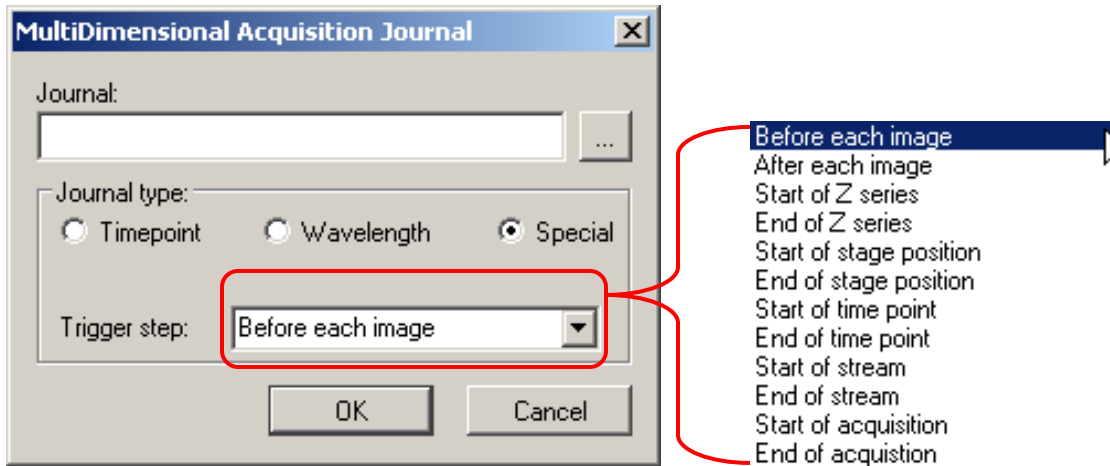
MultiDimensional Acquisition Journal

Journal:

...

Journal type:

Timepoint

Wavelength

Special

Trigger step: Before each image

OK

Cancel

Before each image
After each image
Start of Z series
End of Z series
Start of stage position
End of stage position
Start of time point
End of time point
Start of stream
End of stream
Start of acquisition
End of acquistion